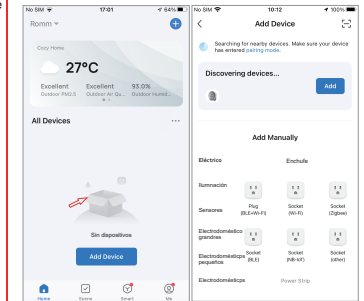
No SIM 17:01 64%

Romm

Cozy Home

27°C

Excellent Outdoor PM2.5 Excellent Outdoor Air Qu... 93.0% Outdoor Humid...

All Devices

Sin dispositivos

Add Device

Home Scene Smart Me

No SIM 10:12 100%

Add Device

Searching for nearby devices. Make sure your device has entered pairing mode.

Discovering devices...

Add

Add Manually

Eléctrica

Enchufe

Iluminación

Sensores

Plug (BLE+Wi-Fi)

Socket (Wi-Fi)

Socket (Zigbee)

Electrodoméstico grandes

Electrodomésticos pequeños

Socket (BLE)

Socket (NB-IoT)

Socket (other)

Electrodomésticos

Power Strip